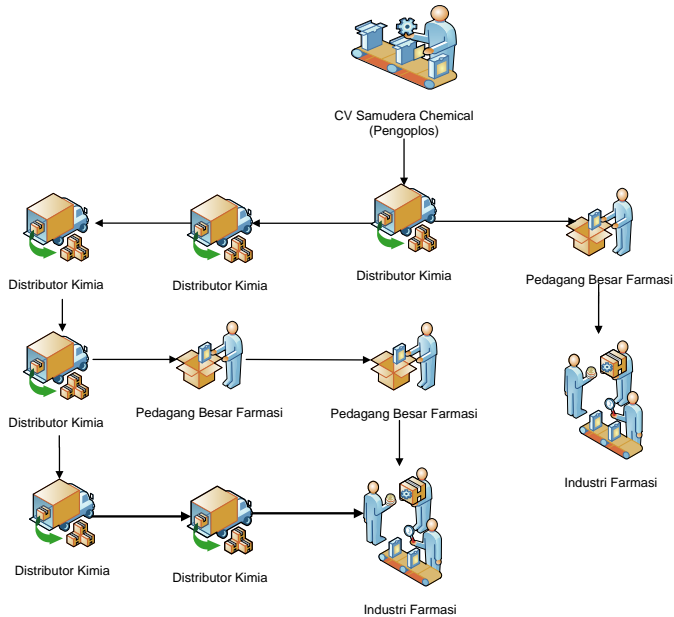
CV Samudera Chemical
(Pengoplos)

Distributor Kimia

Distributor Kimia

Distributor Kimia

Pedagang Besar Farmasi

Distributor Kimia

Pedagang Besar Farmasi

Pedagang Besar Farmasi

Industri Farmasi

Distributor Kimia

Distributor Kimia

Industri Farmasi